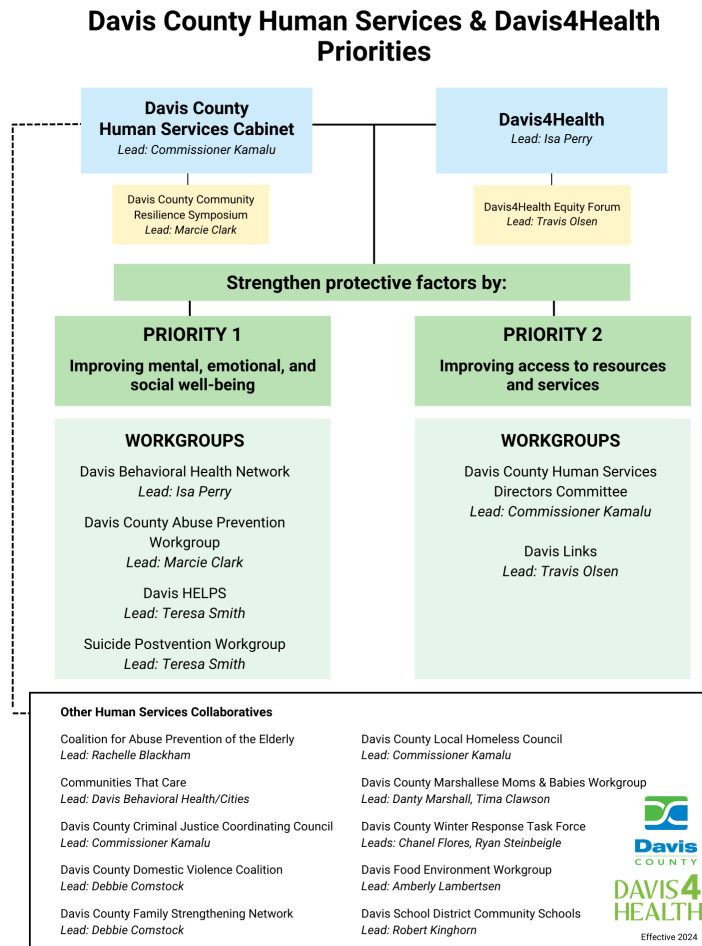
Davis County Human Services & Davis4Health Priorities

Davis County Human Services Cabinet
Lead: Commissioner Kamalu

Davis4Health
Lead: Isa Perry

Davis County Community Resilience Symposium
Lead: Marcie Clark

Davis4Health Equity Forum
Lead: Travis Olsen

Strengthen protective factors by:

PRIORITY 1
Improving mental, emotional, and social well-being

PRIORITY 2
Improving access to resources and services

WORKGROUPS

Davis Behavioral Health Network
Lead: Isa Perry

Davis County Abuse Prevention Workgroup
Lead: Marcie Clark

Davis HELPS
Lead: Teresa Smith

Suicide Postvention Workgroup
Lead: Teresa Smith

WORKGROUPS

Davis County Human Services Directors Committee
Lead: Commissioner Kamalu

Davis Links
Lead: Travis Olsen

Other Human Services Collaboratives

Coalition for Abuse Prevention of the Elderly
Lead: Rachelle Blackham

Communities That Care
Lead: Davis Behavioral Health/Cities

Davis County Criminal Justice Coordinating Council
Lead: Commissioner Kamalu

Davis County Domestic Violence Coalition
Lead: Debbie Comstock

Davis County Family Strengthening Network
Lead: Debbie Comstock

Davis County Local Homeless Council
Lead: Commissioner Kamalu

Davis County Marshallese Moms & Babies Workgroup
Lead: Danty Marshall, Tima Clawson

Davis County Winter Response Task Force
Leads: Chanel Flores, Ryan Steinbeigle

Davis Food Environment Workgroup
Lead: Amberly Lambertsen

Davis School District Community Schools
Lead: Robert Kinghorn

Davis COUNTY

DAVIS4 HEALTH

Effective 2024